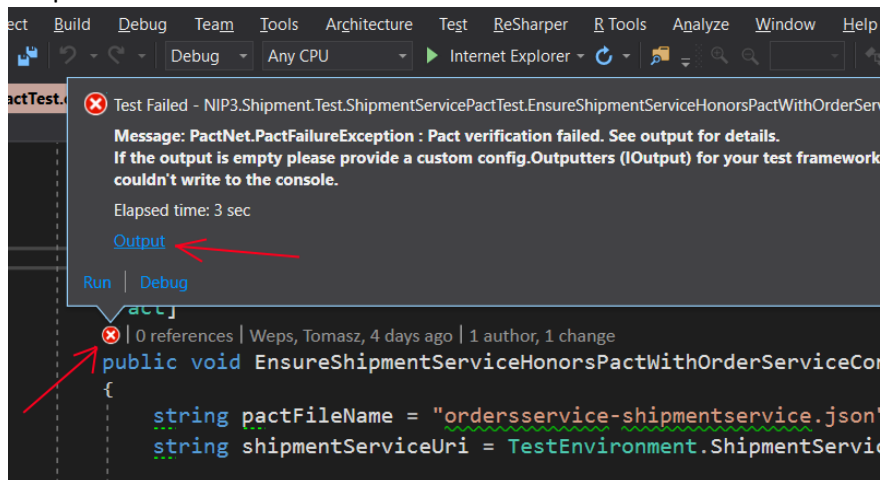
ect Build Debug Team Tools Architecture Test ReSharper R Tools Analyze Window Help

Debug Any CPU Internet Explorer

actTest.c

Test Failed - NIP3.Shipment.Test.ShipmentServicePactTest.EnsureShipmentServiceHonorsPactWithOrderServic

Message: PactNet.PactFailureException : Pact verification failed. See output for details.
If the output is empty please provide a custom config.Outputters (IOutput) for your test framework
couldn't write to the console.

Elapsed time: 3 sec

Output

Run | Debug

act]

| 0 references | Weps, Tomasz, 4 days ago | 1 author, 1 change
public void EnsureShipmentServiceHonorsPactWithOrderServiceCor
{
string pactFileName = "ordersservice-shipmentservice.json"
string shipmentServiceUri = TestEnvironment.ShipmentServic